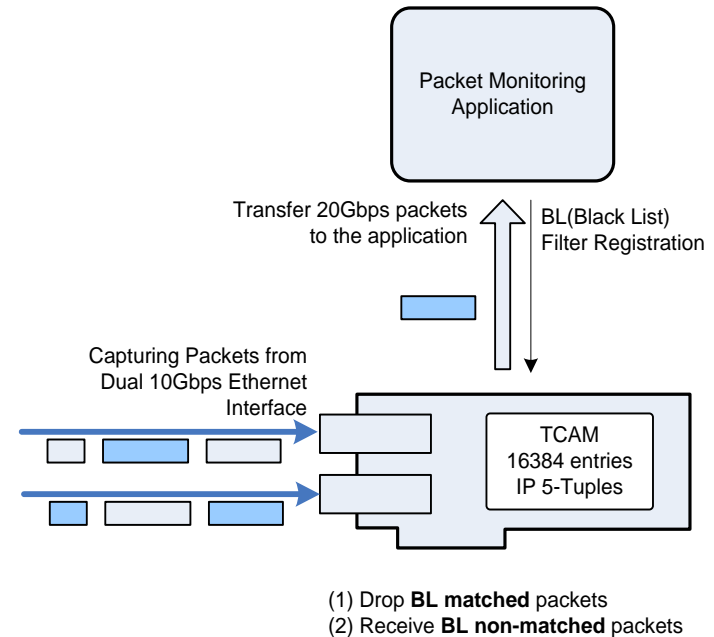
Packet Monitoring Application

Transfer 20Gbps packets to the application

BL(Black List) Filter Registration

Capturing Packets from Dual 10Gbps Ethernet Interface

TCAM
16384 entries
IP 5-Tuples

(1) Drop **BL matched** packets
(2) Receive **BL non-matched** packets